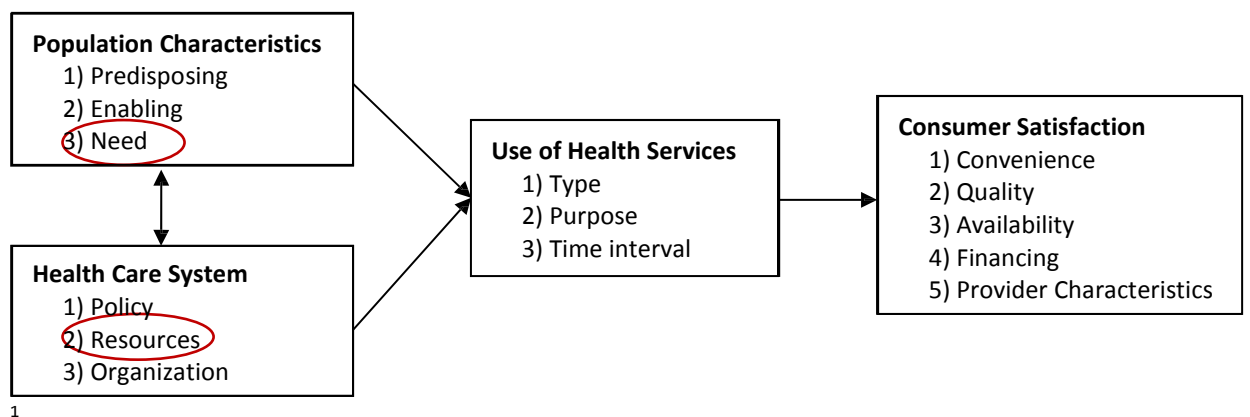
**Population Characteristics**
1) Predisposing
2) Enabling
3) Need

**Health Care System**
1) Policy
2) Resources
3) Organization

**Use of Health Services**
1) Type
2) Purpose
3) Time interval

**Consumer Satisfaction**
1) Convenience
2) Quality
3) Availability
4) Financing
5) Provider Characteristics

1